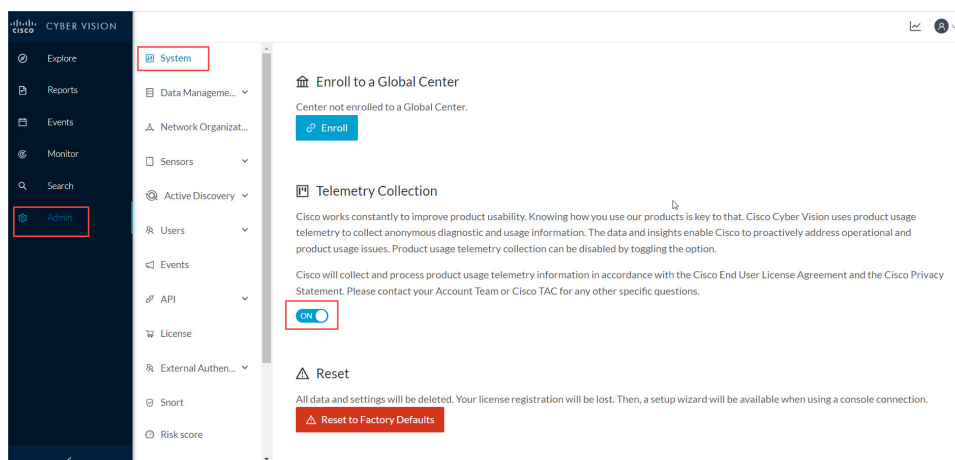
cisco CYBER VISION

Explore
Reports
Events
Monitor
Search
Admin

System
Data Manageme...
Network Organizat...
Sensors
Active Discovery
Users
Events
API
License
External Authen...
Snort
Risk score

Enroll to a Global Center

Center not enrolled to a Global Center.

Enroll

Telemetry Collection

Cisco works constantly to improve product usability. Knowing how you use our products is key to that. Cisco Cyber Vision uses product usage telemetry to collect anonymous diagnostic and usage information. The data and insights enable Cisco to proactively address operational and product usage issues. Product usage telemetry collection can be disabled by toggling the option.

Cisco will collect and process product usage telemetry information in accordance with the Cisco End User License Agreement and the Cisco Privacy Statement. Please contact your Account Team or Cisco TAC for any other specific questions.

ON

Reset

All data and settings will be deleted. Your license registration will be lost. Then, a setup wizard will be available when using a console connection.

Reset to Factory Defaults